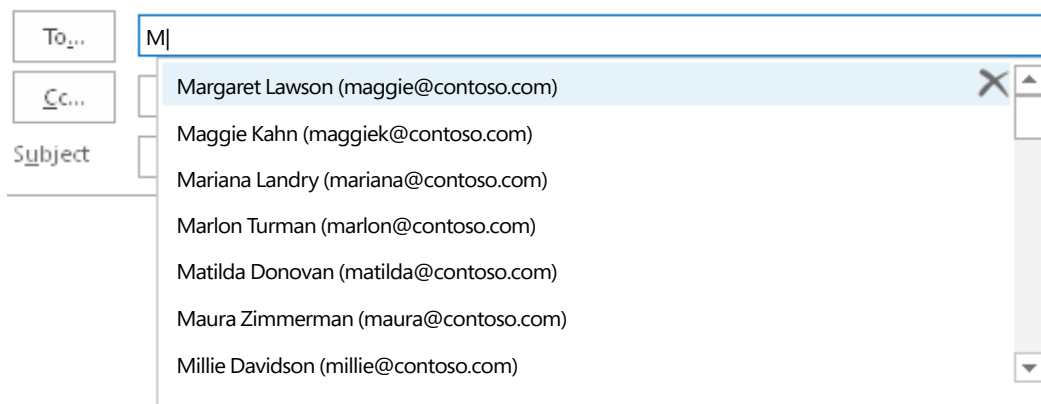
To...

M

Cc...

Subject

Margaret Lawson (maggie@contoso.com)

Maggie Kahn (maggiek@contoso.com)

Mariana Landry (mariana@contoso.com)

Marlon Turman (marlon@contoso.com)

Matilda Donovan (matilda@contoso.com)

Maura Zimmerman (maura@contoso.com)

Millie Davidson (millie@contoso.com)